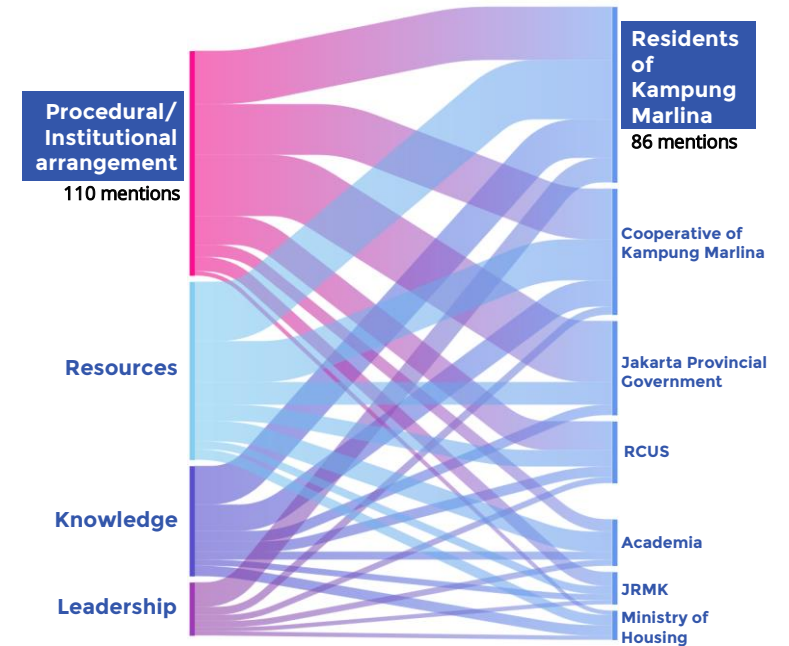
Procedural/ Institutional arrangement
110 mentions

Resources

Knowledge

Leadership

Residents of Kampung Marlina
86 mentions

Cooperative of Kampung Marlina

Jakarta Provincial Government

RCUS

Academia

JRMK

Ministry of Housing